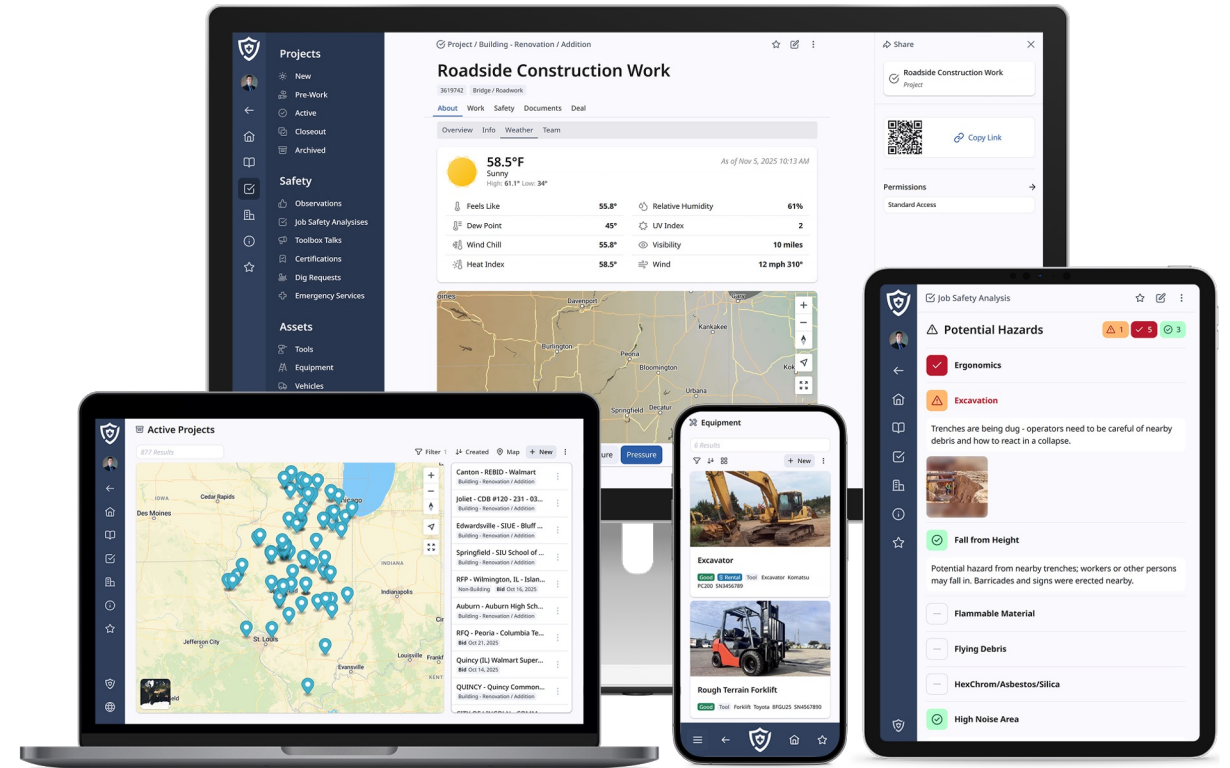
Projects
New
Pre-Work
Active
Closeout
Archived

Safety
Observations
Job Safety Analyses
Toolbox Talks
Certifications
Dig Requests
Emergency Services

Assets
Tools
Equipment
Vehicles

Project / Building - Renovation / Addition

Roadside Construction Work
3619742 Bridge / Roadwork

About Work Safety Documents Deal
Overview Info Weather Team

58.5°F
Sunny
High: 61.1° Low: 34°
As of Nov 5, 2025 10:13 AM

| | | | |
|---|---|---|---|
| Feels Like | 55.8° | Relative Humidity | 61% |
| Dew Point | 45° | UV Index | 2 |
| Wind Chill | 55.8° | Visibility | 10 miles |
| Heat Index | 58.5° | Wind | 12 mph 310° |

Davenport Kankakee Burlington Peoria Bloomington Springfield Decatur

Pressure

Share
Roadside Construction Work
Project
Copy Link
Permissions
Standard Access

Active Projects
877 Results
Filter 1 Created Map + New
Cedar Rapids Des Moines Chicago Indianapolis Jefferson City St. Louis Evansville

Canton - REBID - Walmart
Building - Renovation / Addition
Joliet - CDB #120 - 231 - 03...
Building - Renovation / Addition
Edwardsville - SIUE - Bluff ...
Building - Renovation / Addition
Springfield - SIU School of ...
Building - Renovation / Addition
RFP - Wilmington, IL - Islan...
Non-Building Bid Oct 16, 2025
Auburn - Auburn High Sch...
Building - Renovation / Addition
RFQ - Peoria - Columbia Te...
Bid Oct 21, 2025
Quincy (IL) Walmart Super...
Building - Renovation / Addition
QUINCY - Quincy Common...

Equipment
6 Results
+ New
Excavator
Good Rental Tool Excavator Komatsu PC200 SN3456789
Rough Terrain Forklift
Good Tool Forklift Toyota 8FGU25 SN4567890

Job Safety Analysis
Potential Hazards
1 5 3
Ergonomics
Excavation
Trenches are being dug - operators need to be careful of nearby debris and how to react in a collapse.
Fall from Height
Potential hazard from nearby trenches; workers or other persons may fall in. Barricades and signs were erected nearby.
Flammable Material
Flying Debris
HexChrom/Asbestos/Silica
High Noise Area